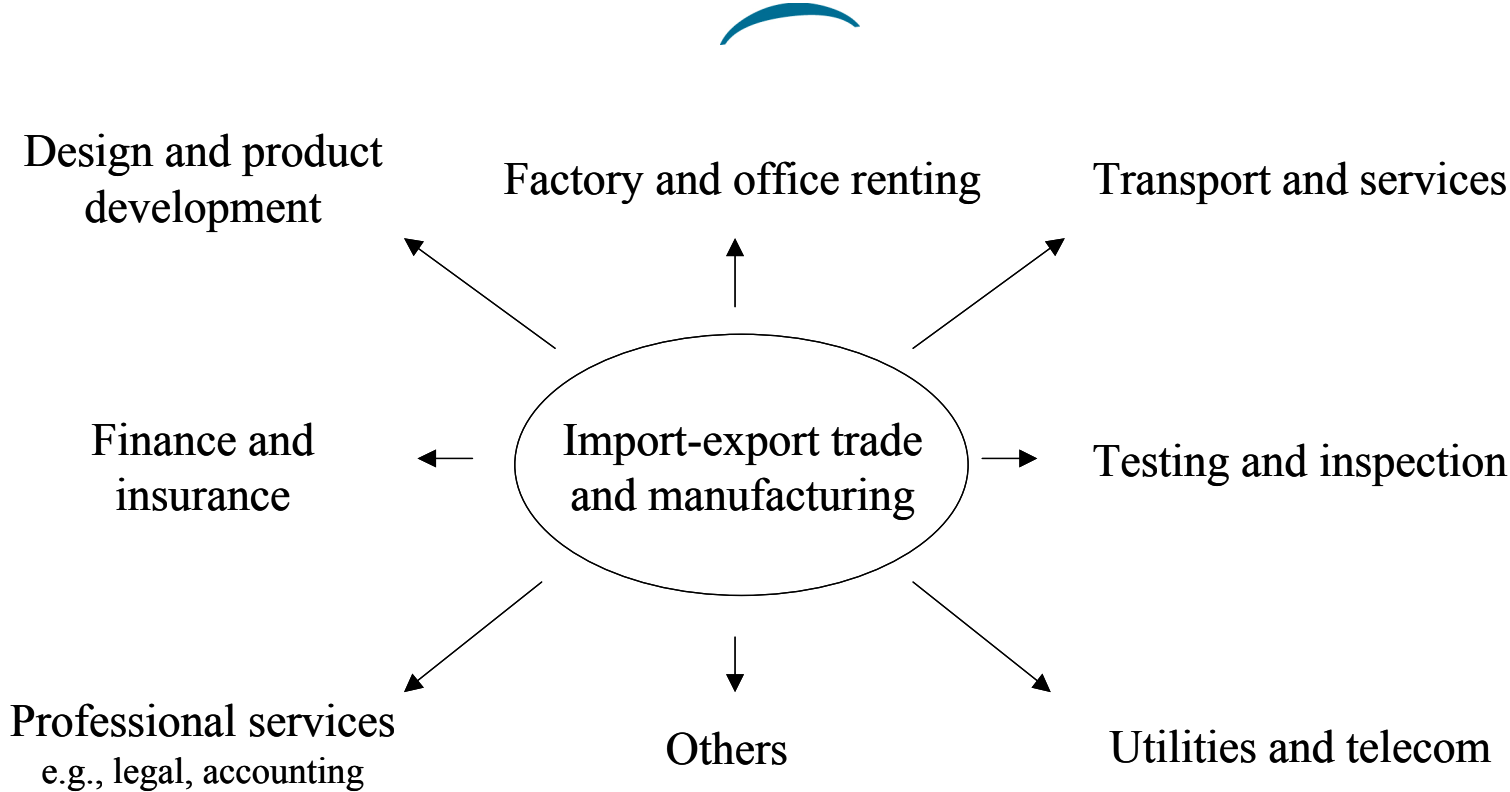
Design and product development

Factory and office renting

Transport and services

Finance and insurance

Import-export trade and manufacturing

Testing and inspection

Professional services
e.g., legal, accounting

Others

Utilities and telecom